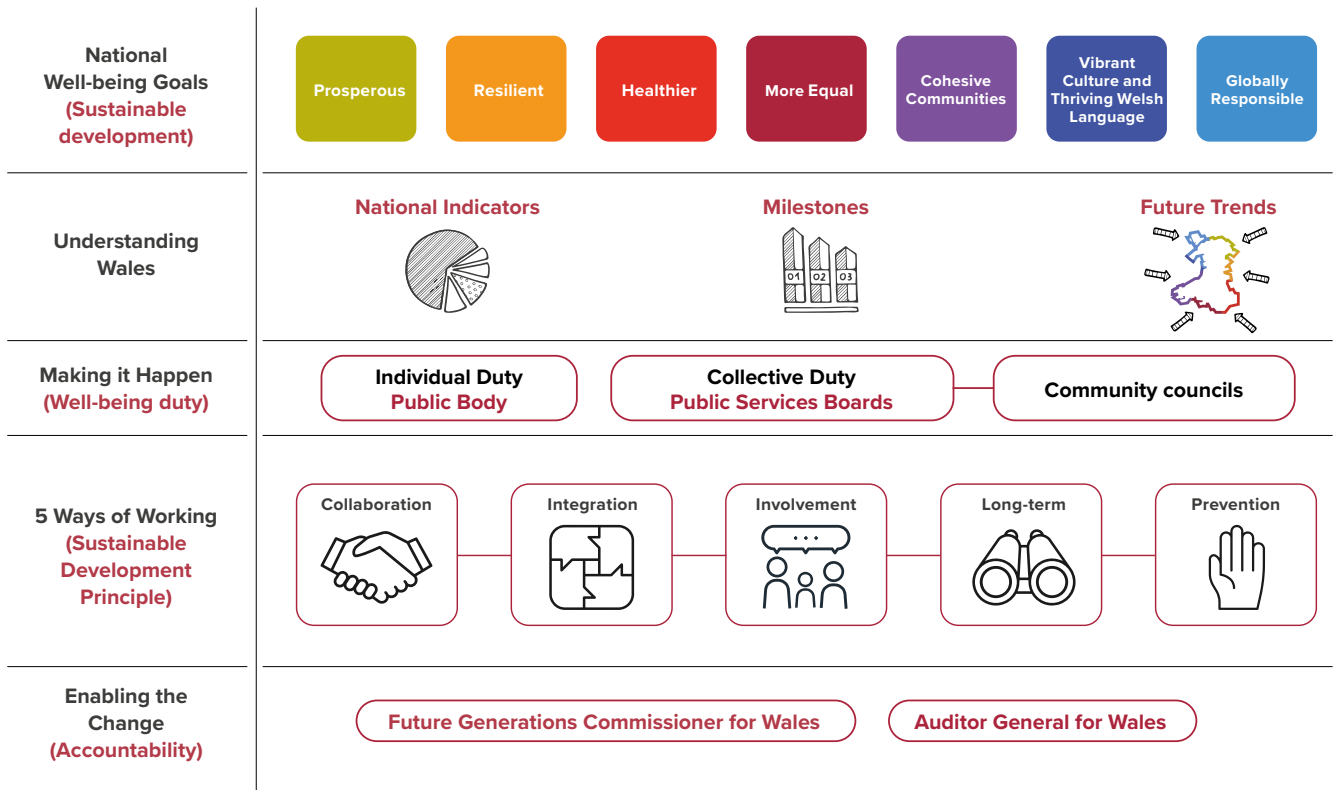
National Well-being Goals (Sustainable development)

Prosperous

Resilient

Healthier

More Equal

Cohesive Communities

Vibrant Culture and Thriving Welsh Language

Globally Responsible

Understanding Wales

National Indicators

Milestones

01 02 03

Future Trends

Making it Happen (Well-being duty)

Individual Duty Public Body

Collective Duty Public Services Boards

Community councils

5 Ways of Working (Sustainable Development Principle)

Collaboration

Integration

Involvement

Long-term

Prevention

Enabling the Change (Accountability)

Future Generations Commissioner for Wales

Auditor General for Wales